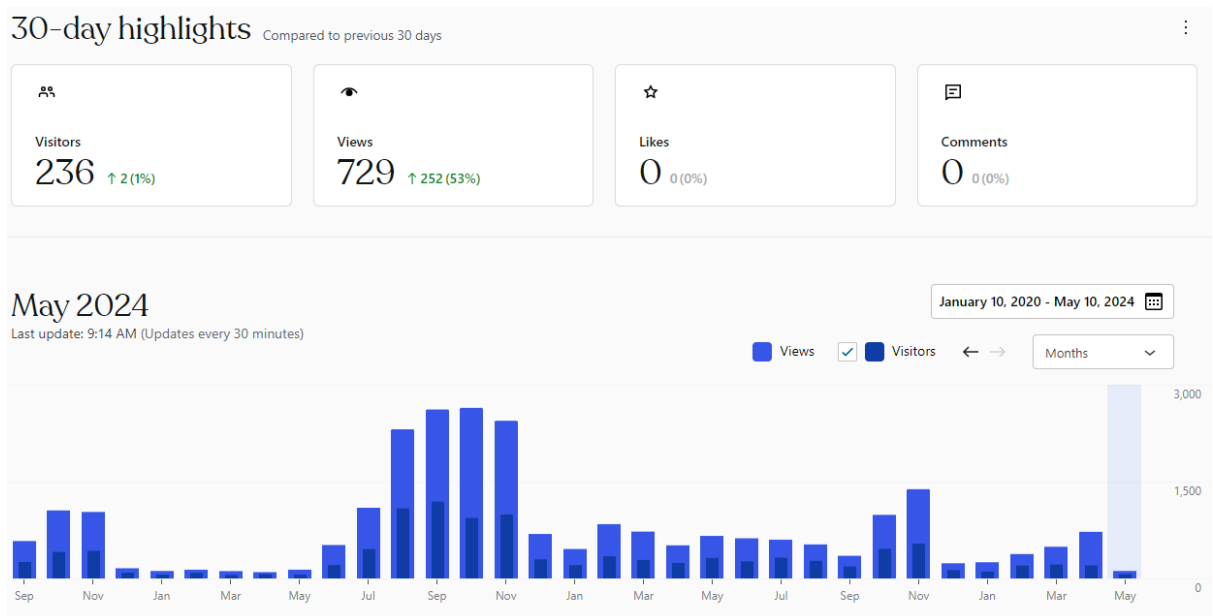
30-day highlights Compared to previous 30 days

Visitors
236 ↑ 2 (1%)

Views
729 ↑ 252 (53%)

Likes
0 0 (0%)

Comments
0 0 (0%)

May 2024
Last update: 9:14 AM (Updates every 30 minutes)

January 10, 2020 - May 10, 2024

Views Visitors ← → Months

3,000
1,500
0

Sep Nov Jan Mar May Jul Sep Nov Jan Mar May Jul Sep Nov Jan Mar May